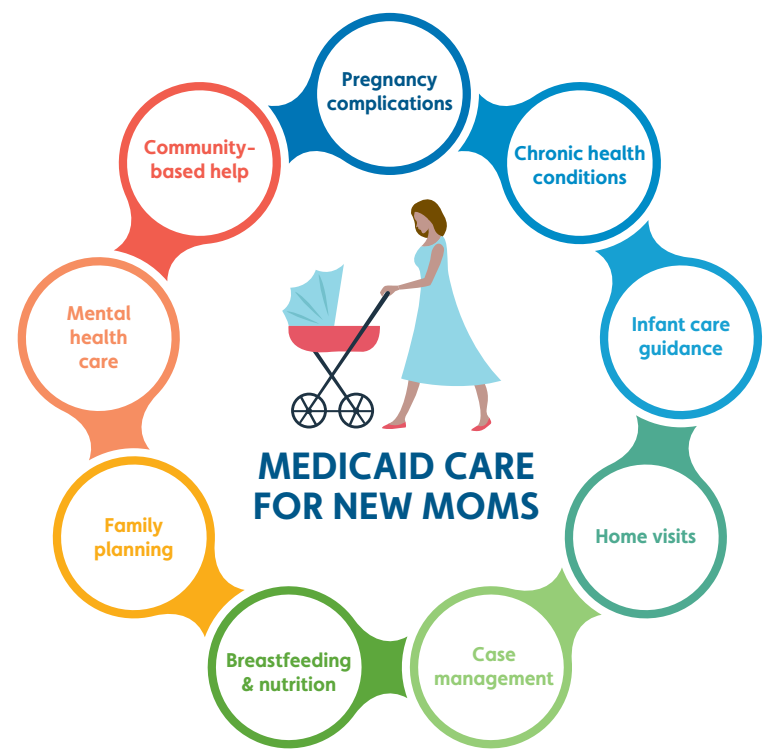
MEDICAID CARE FOR NEW MOMS

Pregnancy complications

Chronic health conditions

Infant care guidance

Home visits

Case management

Breastfeeding & nutrition

Family planning

Mental health care

Community-based help